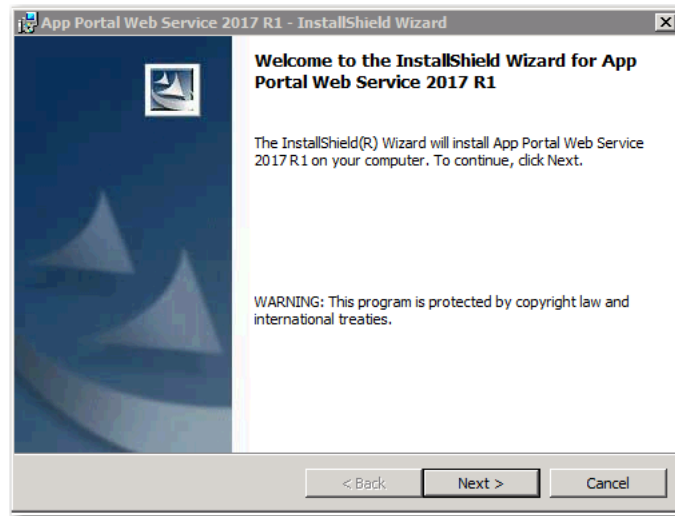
App Portal Web Service 2017 R1 - InstallShield Wizard

Welcome to the InstallShield Wizard for App Portal Web Service 2017 R1

The InstallShield(R) Wizard will install App Portal Web Service 2017 R1 on your computer. To continue, click Next.

WARNING: This program is protected by copyright law and international treaties.

< Back
Next >
Cancel